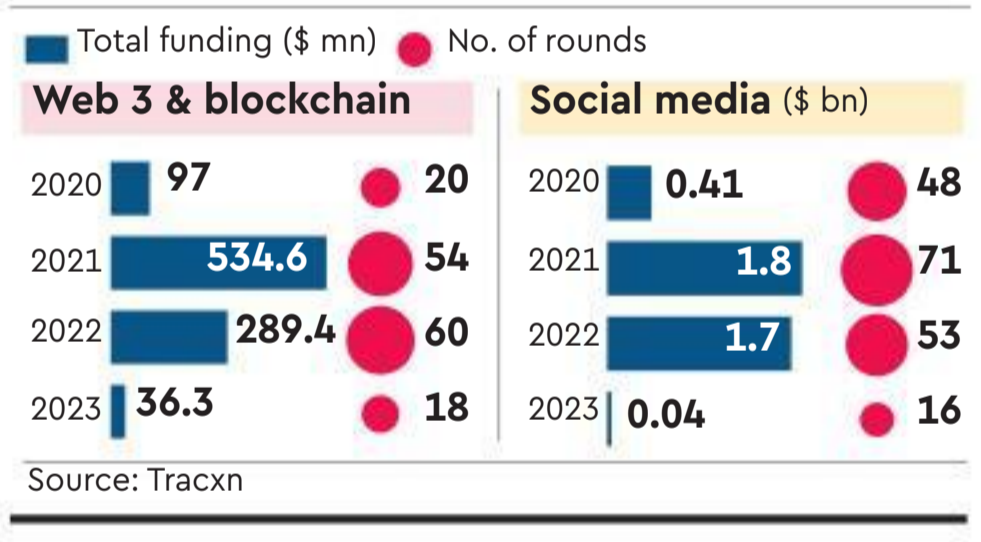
Total funding ($ mn) No. of rounds

Web 3 & blockchain

| | Total funding | No. of rounds |
|---|---|---|
| 2020 | 97 | 20 |
| 2021 | 534.6 | 54 |
| 2022 | 289.4 | 60 |
| 2023 | 36.3 | 18 |

Social media ($ bn)

| | Total funding | No. of rounds |
|---|---|---|
| 2020 | 0.41 | 48 |
| 2021 | 1.8 | 71 |
| 2022 | 1.7 | 53 |
| 2023 | 0.04 | 16 |

Source: Tracxn